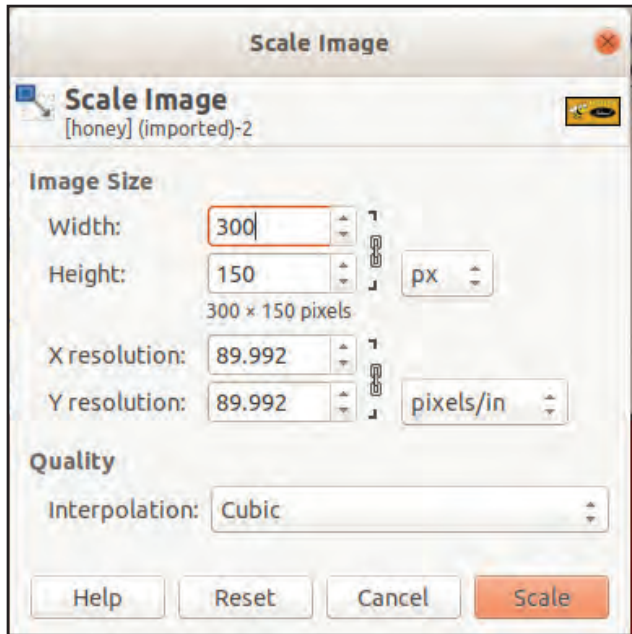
Scale Image

Scale Image
[honey] (imported)-2

Image Size

Width: 300

Height: 150 px

300 × 150 pixels

X resolution: 89.992

Y resolution: 89.992 pixels/in

Quality

Interpolation: Cubic

Help Reset Cancel Scale